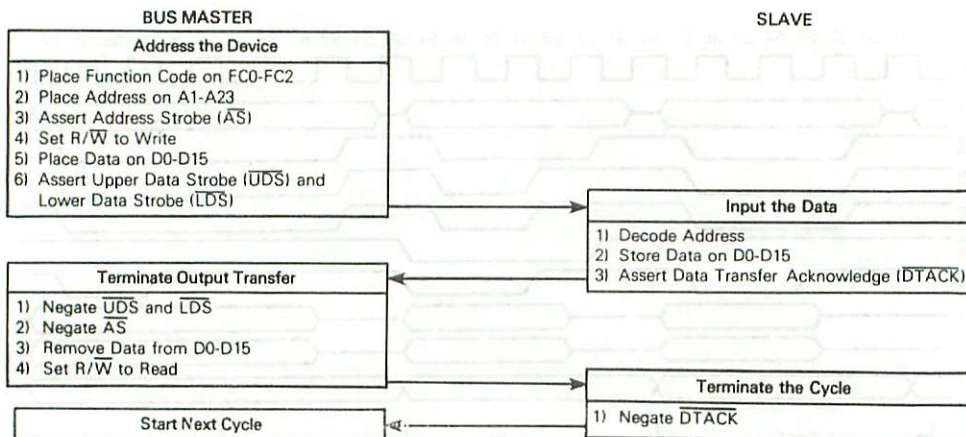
BUS MASTER

SLAVE

Address the Device

1) Place Function Code on FC0-FC2
2) Place Address on A1-A23
3) Assert Address Strobe ($\overline{AS}$)
4) Set R/$\overline{W}$ to Write
5) Place Data on D0-D15
6) Assert Upper Data Strobe ($\overline{UDS}$) and Lower Data Strobe ($\overline{LDS}$)

Input the Data

1) Decode Address
2) Store Data on D0-D15
3) Assert Data Transfer Acknowledge ($\overline{DTACK}$)

Terminate Output Transfer

1) Negate $\overline{UDS}$ and $\overline{LDS}$
2) Negate $\overline{AS}$
3) Remove Data from D0-D15
4) Set R/$\overline{W}$ to Read

Terminate the Cycle

1) Negate $\overline{DTACK}$

Start Next Cycle